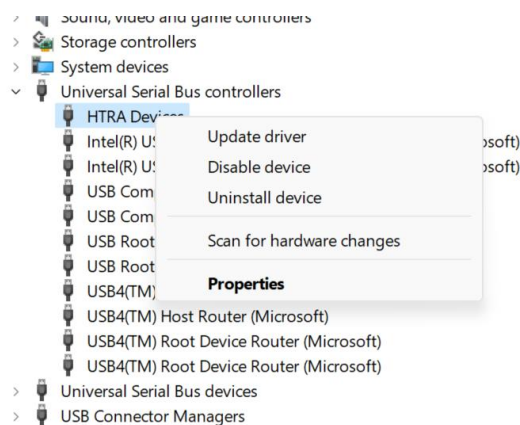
Sound, video and game controllers
Storage controllers
System devices
Universal Serial Bus controllers
HTRA Dev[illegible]
Intel(R) U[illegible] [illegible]osoft)
Intel(R) U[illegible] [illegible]osoft)
USB Com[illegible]
USB Com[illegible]
USB Root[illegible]
USB Root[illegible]
USB4(TM)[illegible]
USB4(TM) Host Router (Microsoft)
USB4(TM) Root Device Router (Microsoft)
USB4(TM) Root Device Router (Microsoft)
Universal Serial Bus devices
USB Connector Managers

Update driver
Disable device
Uninstall device
Scan for hardware changes
Properties